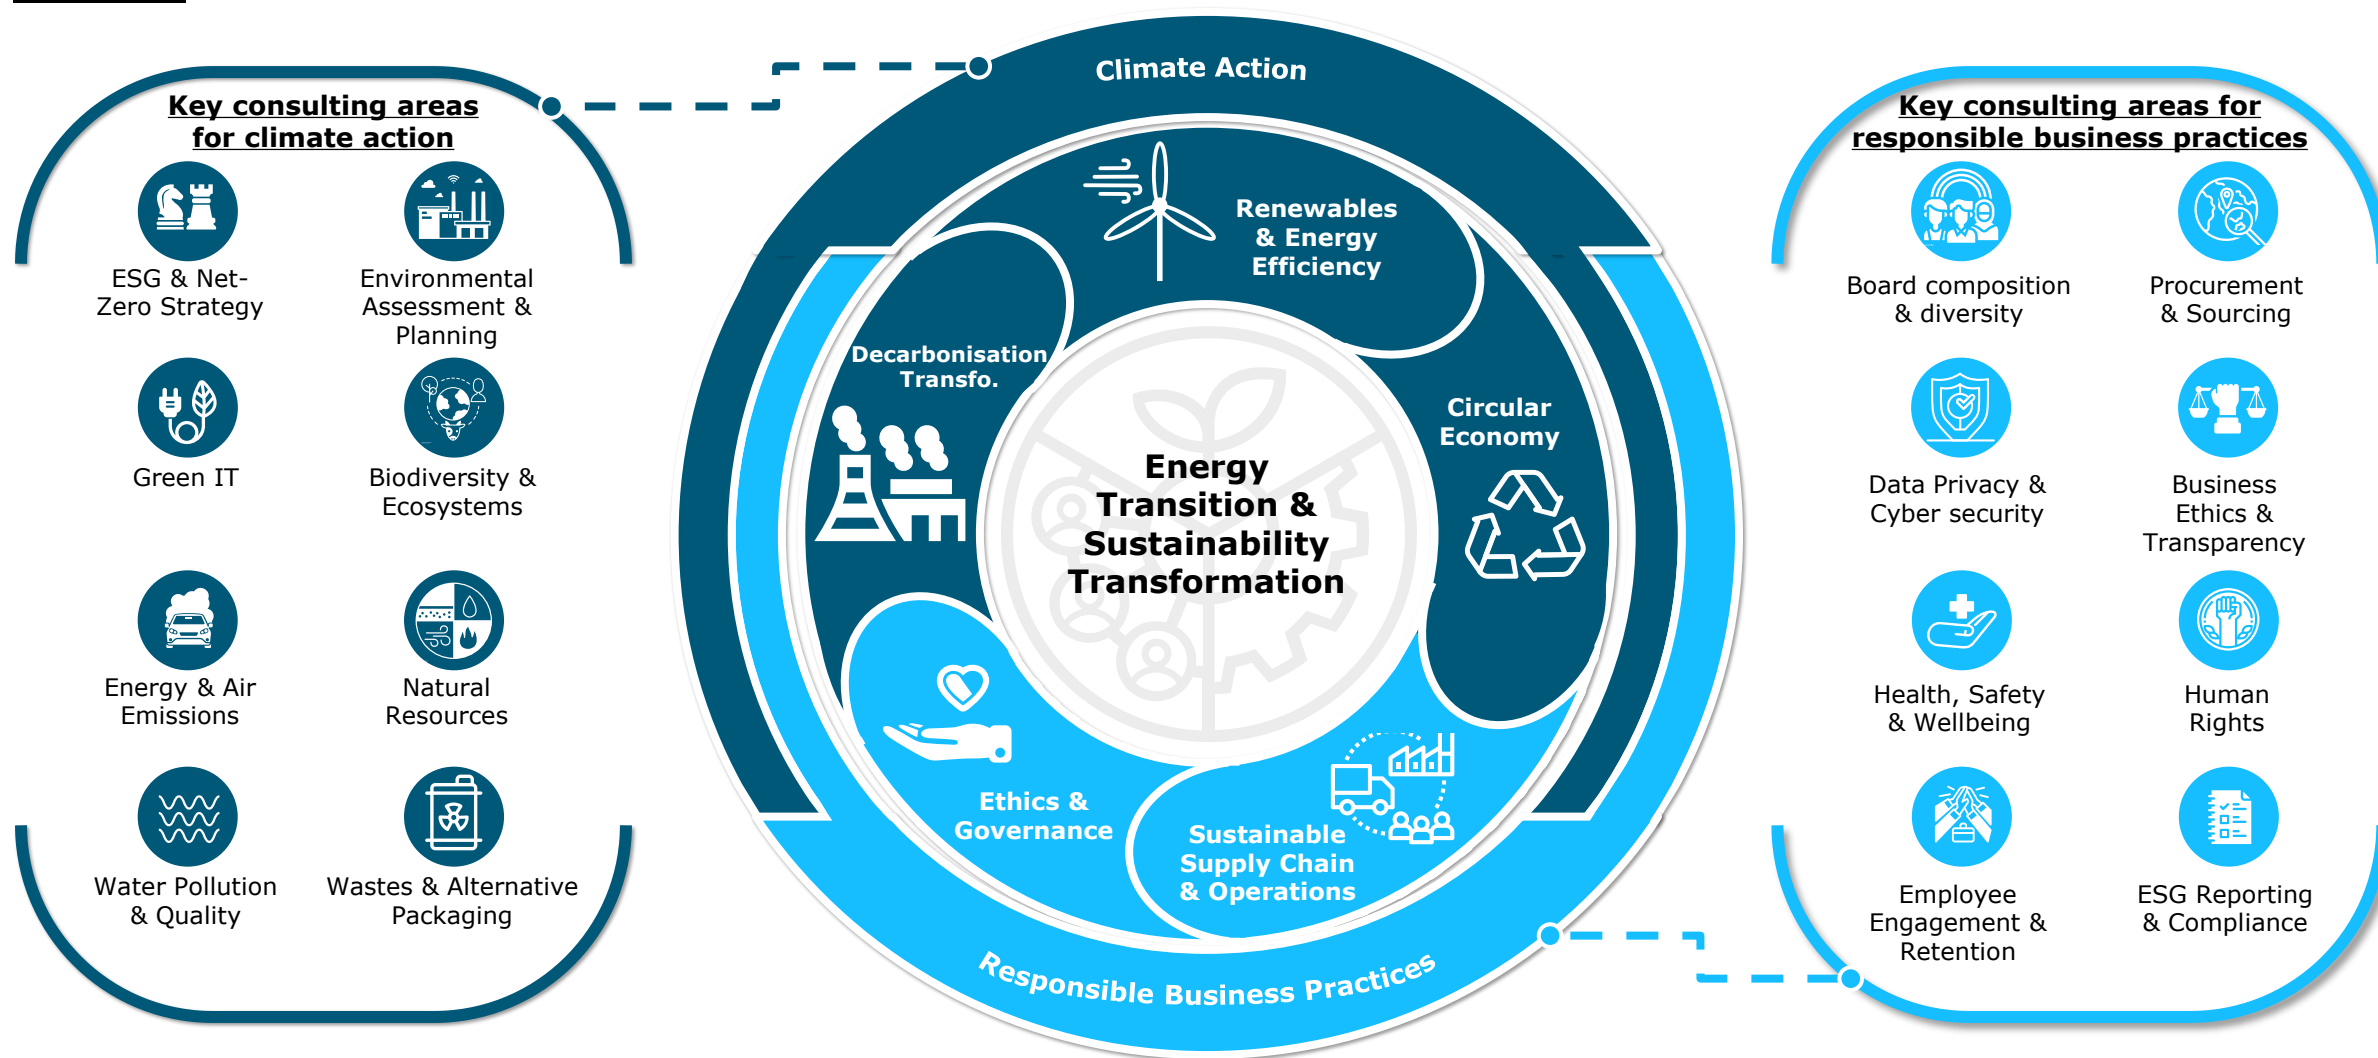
Key consulting areas for climate action

ESG & Net-Zero Strategy

Environmental Assessment & Planning

Green IT

Biodiversity & Ecosystems

Energy & Air Emissions

Natural Resources

Water Pollution & Quality

Wastes & Alternative Packaging

Climate Action

Renewables & Energy Efficiency

Decarbonisation Transfo.

Circular Economy

Energy Transition & Sustainability Transformation

Ethics & Governance

Sustainable Supply Chain & Operations

Responsible Business Practices

Key consulting areas for responsible business practices

Board composition & diversity

Procurement & Sourcing

Data Privacy & Cyber security

Business Ethics & Transparency

Health, Safety & Wellbeing

Human Rights

Employee Engagement & Retention

ESG Reporting & Compliance